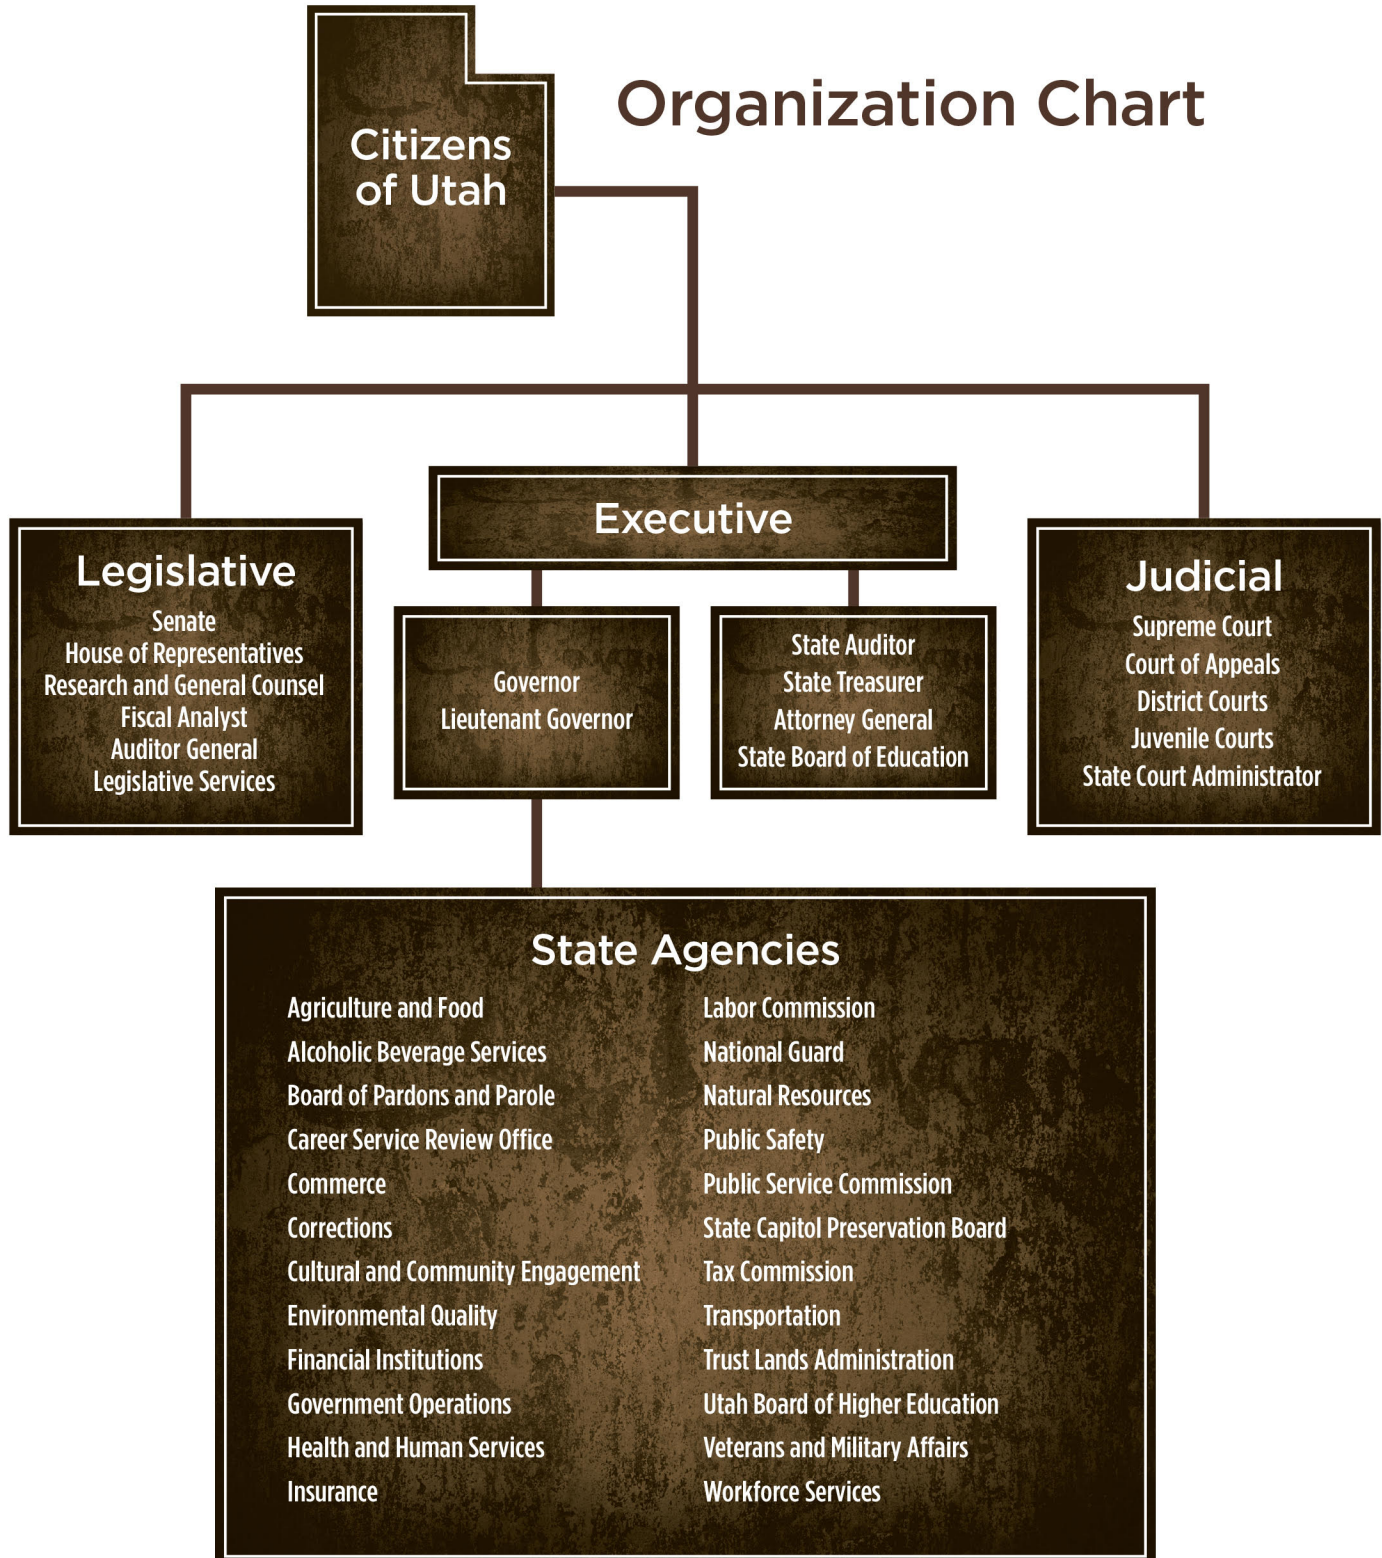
Organization Chart

Citizens of Utah

Legislative
Senate
House of Representatives
Research and General Counsel
Fiscal Analyst
Auditor General
Legislative Services

Executive

Governor
Lieutenant Governor

State Auditor
State Treasurer
Attorney General
State Board of Education

Judicial
Supreme Court
Court of Appeals
District Courts
Juvenile Courts
State Court Administrator

State Agencies

Agriculture and Food
Alcoholic Beverage Services
Board of Pardons and Parole
Career Service Review Office
Commerce
Corrections
Cultural and Community Engagement
Environmental Quality
Financial Institutions
Government Operations
Health and Human Services
Insurance

Labor Commission
National Guard
Natural Resources
Public Safety
Public Service Commission
State Capitol Preservation Board
Tax Commission
Transportation
Trust Lands Administration
Utah Board of Higher Education
Veterans and Military Affairs
Workforce Services